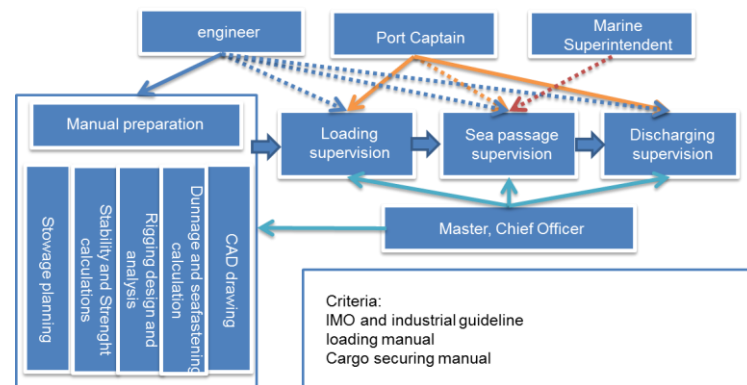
engineer

Port Captain

Marine Superintendent

Manual preparation

Loading supervision

Sea passage supervision

Discharging supervision

Stowage planning

Stability and Strenght calculations

Rigging design and analysis

Dunnage and seafastening calculation

CAD drawing

Master, Chief Officer

Criteria:
IMO and industrial guideline
loading manual
Cargo securing manual